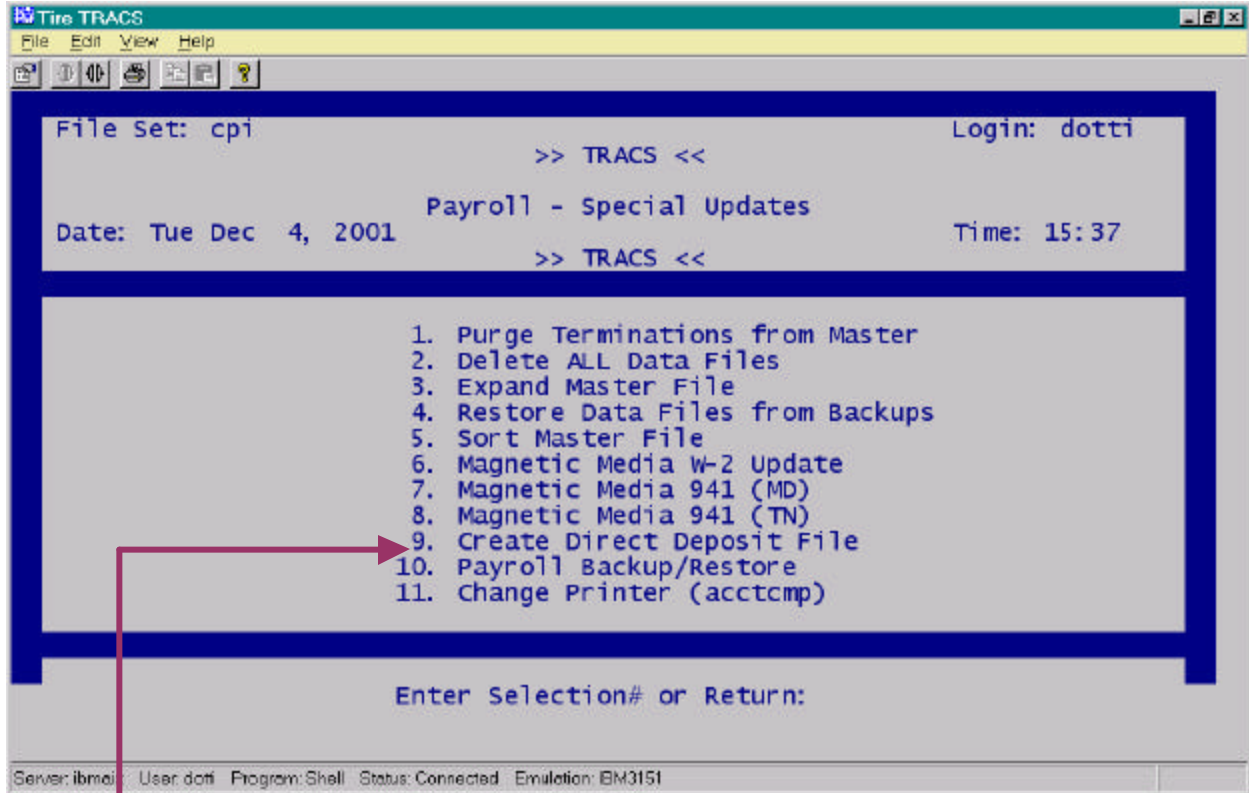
Tire TRACS
File Edit View Help

File Set: cpi
>> TRACS <<
Login: dotti

Payroll - Special Updates
Date: Tue Dec 4, 2001
Time: 15:37
>> TRACS <<

1. Purge Terminations from Master
2. Delete ALL Data Files
3. Expand Master File
4. Restore Data Files from Backups
5. Sort Master File
6. Magnetic Media W-2 Update
7. Magnetic Media 941 (MD)
8. Magnetic Media 941 (TN)
9. Create Direct Deposit File
10. Payroll Backup/Restore
11. Change Printer (acctcmp)

Enter Selection# or Return:

Server: ibma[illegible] User: dotti Program: Shell Status: Connected Emulation: IBM3151